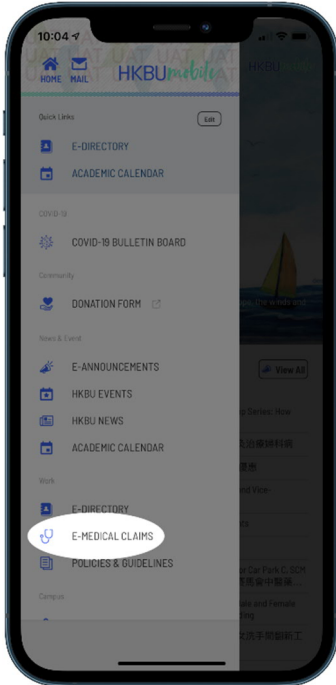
10:04

UAT UAT UAT

HOME MAIL

HKBU mobile

HKBU

Quick Links

Edit

E-DIRECTORY

ACADEMIC CALENDAR

COVID-19

COVID-19 BULLETIN BOARD

Community

DONATION FORM

News & Event

E-ANNOUNCEMENTS

HKBU EVENTS

HKBU NEWS

ACADEMIC CALENDAR

Work

E-DIRECTORY

E-MEDICAL CLAIMS

POLICIES & GUIDELINES

Campus

View All

Series: How

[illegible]

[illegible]

and Vice-

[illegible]

Car Park C. SCM

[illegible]

and Female

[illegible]